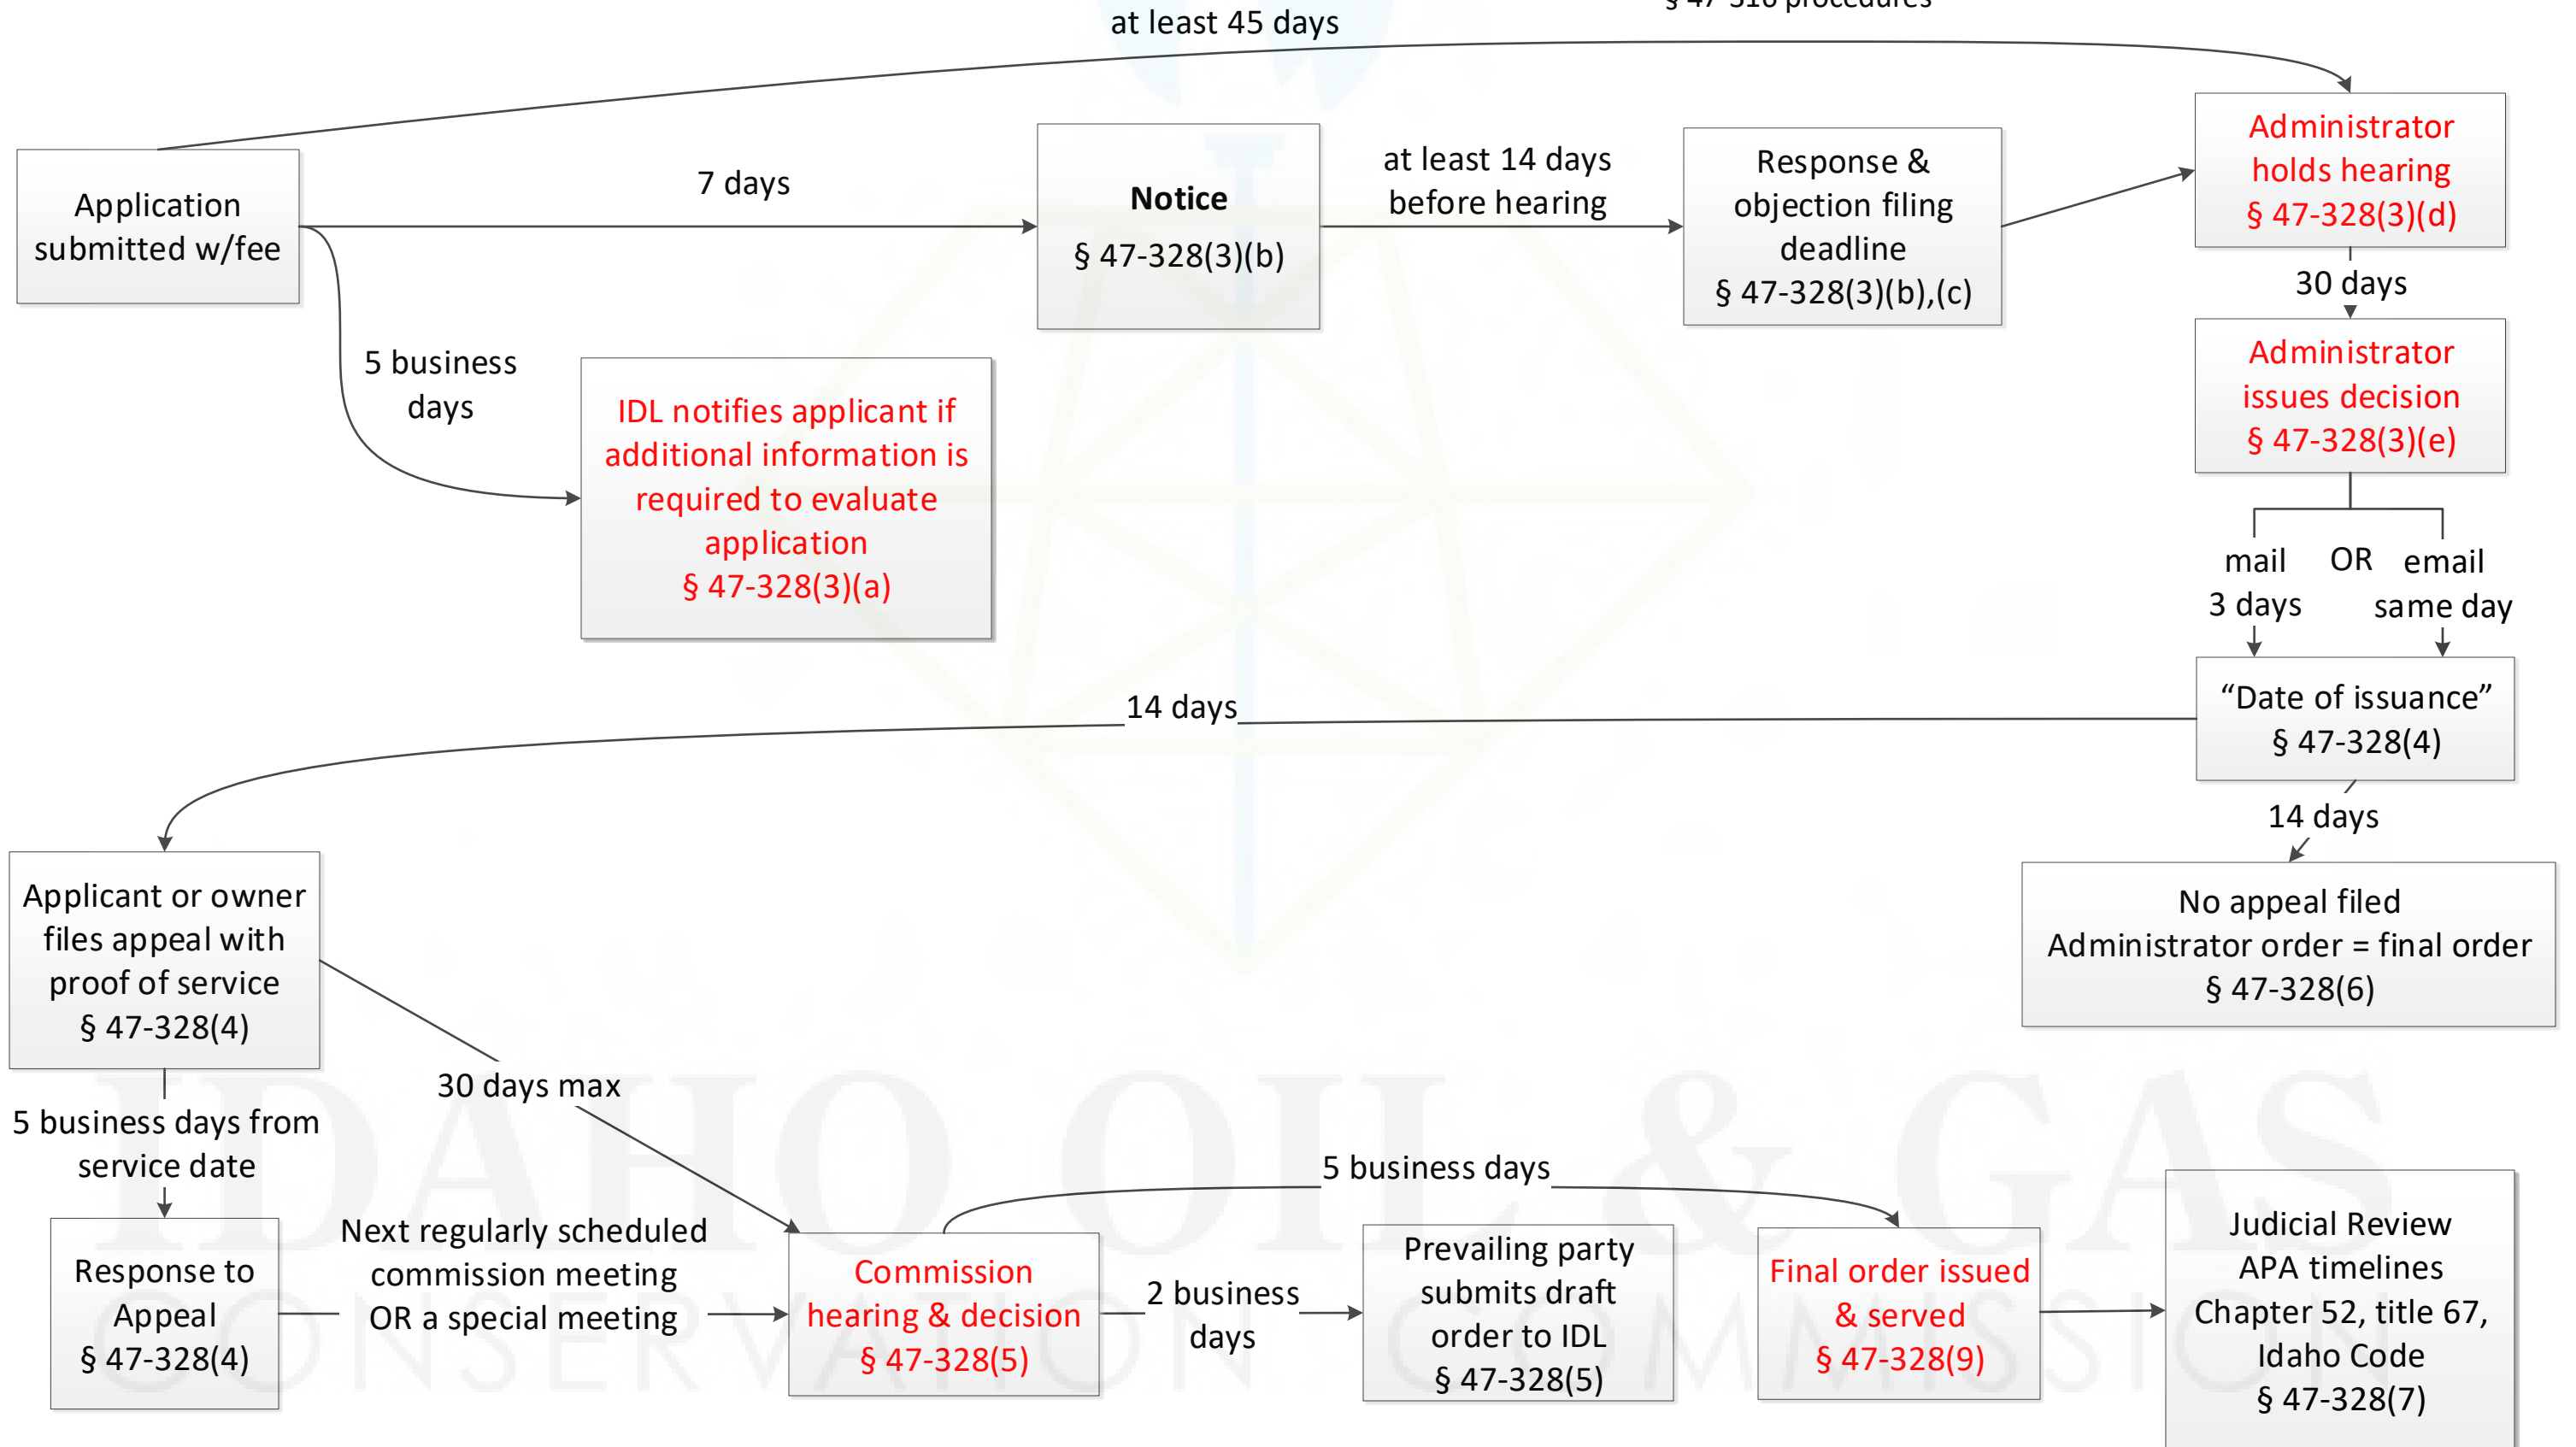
at least 45 days

§ 47-310 procedures

Application submitted w/fee

7 days

Notice
§ 47-328(3)(b)

at least 14 days before hearing

Response & objection filing deadline
§ 47-328(3)(b),(c)

Administrator holds hearing
§ 47-328(3)(d)

30 days

Administrator issues decision
§ 47-328(3)(e)

5 business days

IDL notifies applicant if additional information is required to evaluate application
§ 47-328(3)(a)

mail 3 days

OR

email same day

"Date of issuance"
§ 47-328(4)

14 days

14 days

No appeal filed
Administrator order = final order
§ 47-328(6)

Applicant or owner files appeal with proof of service
§ 47-328(4)

30 days max

5 business days from service date

Response to Appeal
§ 47-328(4)

Next regularly scheduled commission meeting OR a special meeting

Commission hearing & decision
§ 47-328(5)

5 business days

2 business days

Prevailing party submits draft order to IDL
§ 47-328(5)

Final order issued & served
§ 47-328(9)

Judicial Review
APA timelines
Chapter 52, title 67, Idaho Code
§ 47-328(7)

IDAHO OIL & GAS
CONSERVATION COMMISSION